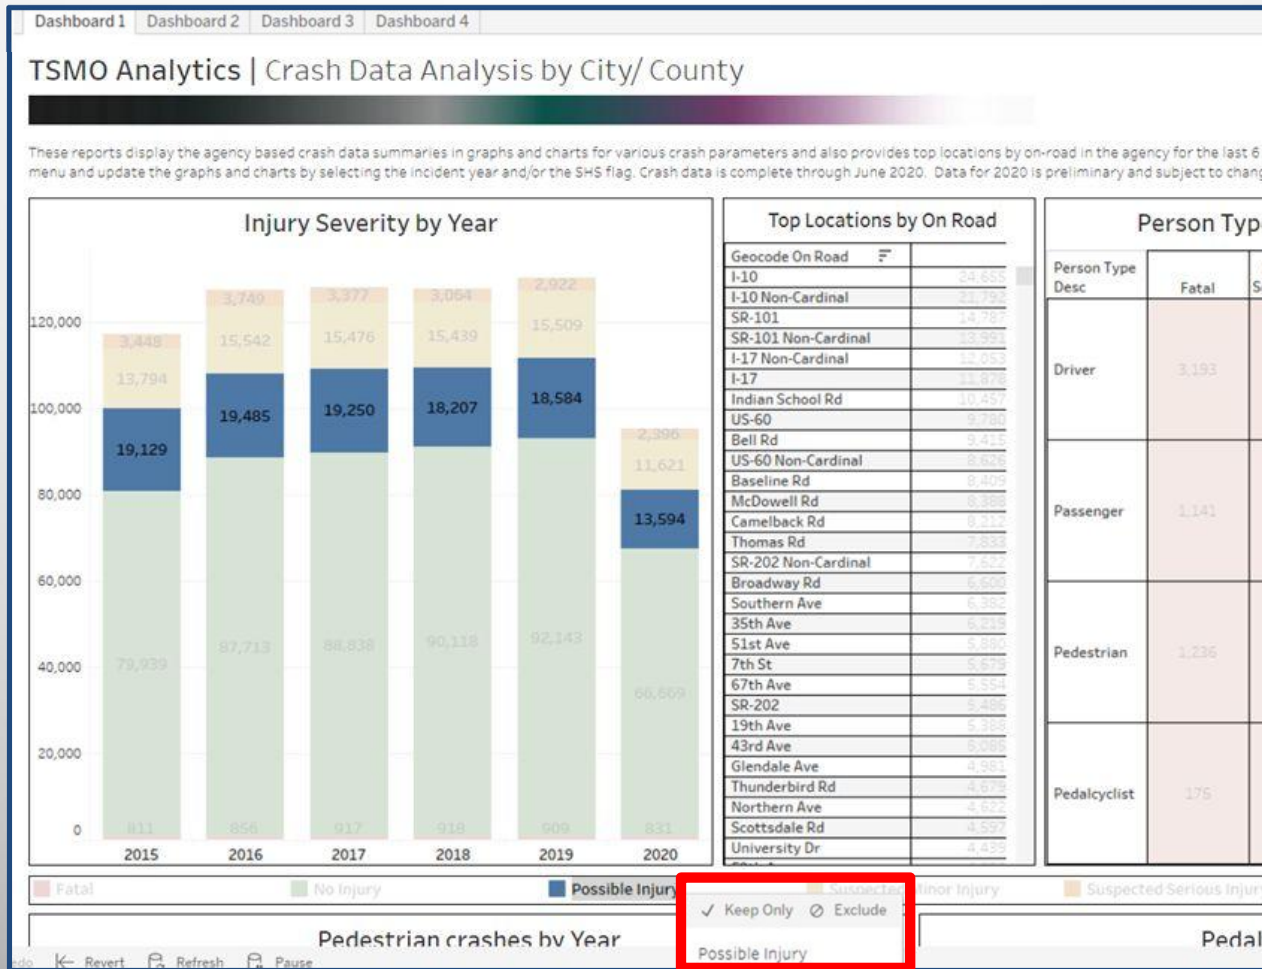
Dashboard 1 | Dashboard 2 | Dashboard 3 | Dashboard 4

TSMO Analytics | Crash Data Analysis by City/ County

These reports display the agency based crash data summaries in graphs and charts for various crash parameters and also provides top locations by on-road in the agency for the last 6 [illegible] menu and update the graphs and charts by selecting the incident year and/or the SHS flag. Crash data is complete through June 2020. Data for 2020 is preliminary and subject to chang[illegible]

Injury Severity by Year

120,000
100,000
80,000
60,000
40,000
20,000
0

| | 2015 | 2016 | 2017 | 2018 | 2019 | 2020 |
|---|---|---|---|---|---|---|
| | 3,448 | 3,749 | 3,377 | 3,064 | 2,922 | 2,396 |
| | 13,794 | 15,542 | 15,476 | 15,439 | 15,509 | 11,621 |
| | 19,129 | 19,485 | 19,250 | 18,207 | 18,584 | 13,594 |
| | 79,939 | 87,713 | 88,838 | 90,118 | 92,143 | 66,669 |
| | 811 | 856 | 917 | 918 | 909 | 831 |

Top Locations by On Road

| Geocode On Road | |
|---|---|
| I-10 | 24,655 |
| I-10 Non-Cardinal | 21,792 |
| SR-101 | 14,787 |
| SR-101 Non-Cardinal | 13,991 |
| I-17 Non-Cardinal | 12,053 |
| I-17 | 11,878 |
| Indian School Rd | 10,457 |
| US-60 | 9,780 |
| Bell Rd | 9,415 |
| US-60 Non-Cardinal | 8,626 |
| Baseline Rd | 8,409 |
| McDowell Rd | 8,388 |
| Camelback Rd | 8,212 |
| Thomas Rd | 7,833 |
| SR-202 Non-Cardinal | 7,622 |
| Broadway Rd | 6,600 |
| Southern Ave | 6,382 |
| 35th Ave | 6,219 |
| 51st Ave | 5,860 |
| 7th St | 5,679 |
| 67th Ave | 5,554 |
| SR-202 | 5,486 |
| 19th Ave | 5,388 |
| 43rd Ave | 5,086 |
| Glendale Ave | 4,981 |
| Thunderbird Rd | 4,679 |
| Northern Ave | 4,622 |
| Scottsdale Rd | 4,597 |
| University Dr | 4,439 |

Person Typ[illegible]

| Person Type Desc | Fatal | S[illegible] |
|---|---|---|
| Driver | 3,193 | |
| Passenger | 1,141 | |
| Pedestrian | 1,236 | |
| Pedalcyclist | 175 | |

Fatal  No Injury  Possible Injury  Suspected Minor Injury  Suspected Serious Injur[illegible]

✓ Keep Only  ⊘ Exclude
Possible Injury

Pedestrian crashes by Year

Pedal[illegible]

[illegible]do  Revert  Refresh  Pause